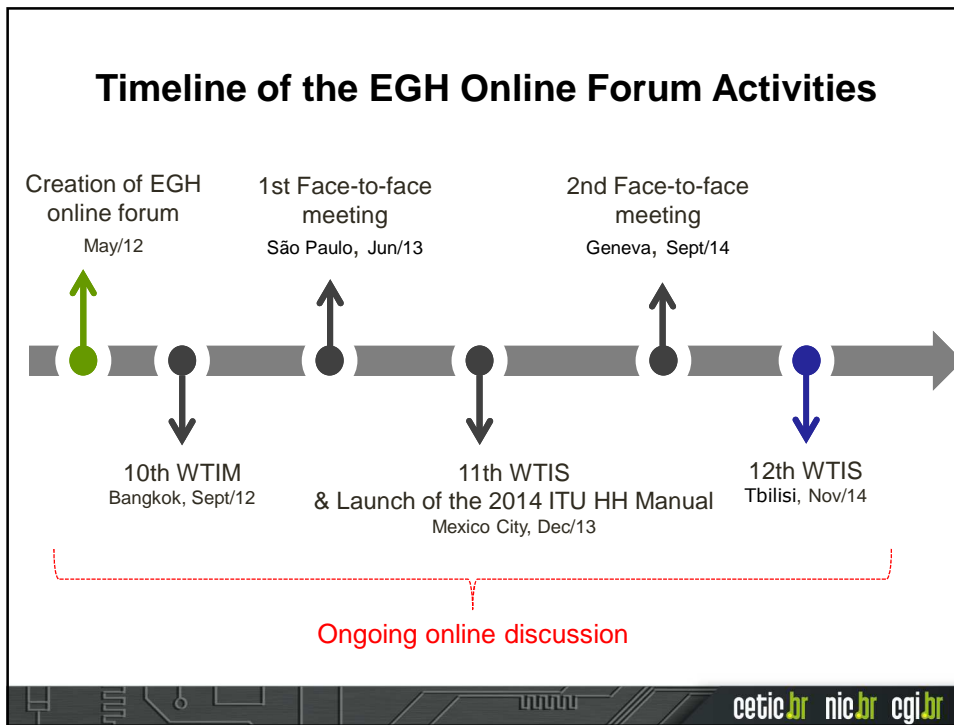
Timeline of the EGH Online Forum Activities

Creation of EGH online forum
May/12

1st Face-to-face meeting
São Paulo, Jun/13

2nd Face-to-face meeting
Geneva, Sept/14

10th WTIM
Bangkok, Sept/12

11th WTIS
& Launch of the 2014 ITU HH Manual
Mexico City, Dec/13

12th WTIS
Tbilisi, Nov/14

Ongoing online discussion

cetic.br nic.br cgi.br